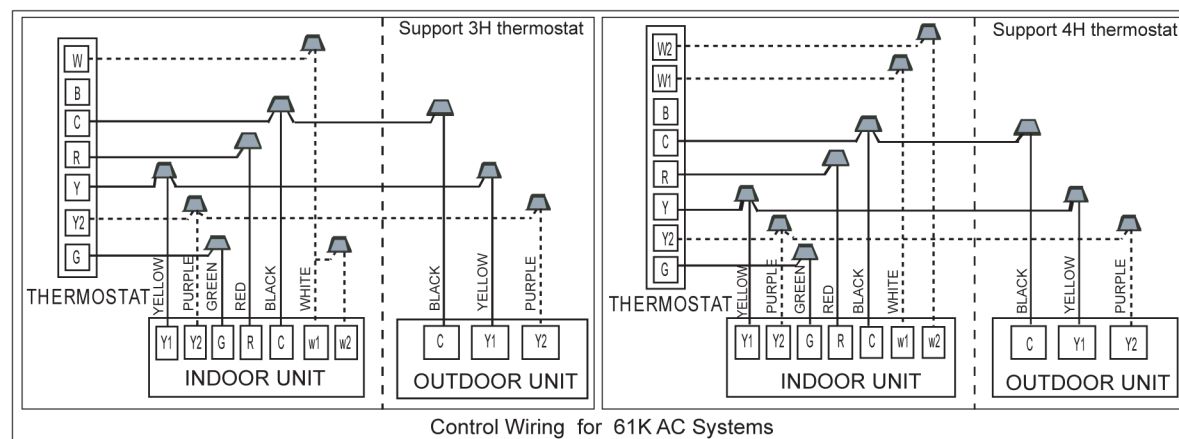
Support 3H thermostat

W
B
C
R
Y
Y2
G

THERMOSTAT

YELLOW PURPLE GREEN RED BLACK WHITE

Y1 Y2 G R C w1 w2

INDOOR UNIT

BLACK YELLOW PURPLE

C Y1 Y2

OUTDOOR UNIT

Support 4H thermostat

W2
W1
B
C
R
Y
Y2
G

THERMOSTAT

YELLOW PURPLE GREEN RED BLACK WHITE

Y1 Y2 G R C w1 w2

INDOOR UNIT

BLACK YELLOW PURPLE

C Y1 Y2

OUTDOOR UNIT

Control Wiring for 61K AC Systems